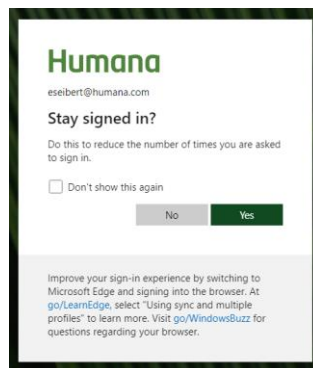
Humana

eseibert@humana.com

Stay signed in?

Do this to reduce the number of times you are asked to sign in.

Don't show this again

No

Yes

Improve your sign-in experience by switching to Microsoft Edge and signing into the browser. At go/LearnEdge, select "Using sync and multiple profiles" to learn more. Visit go/WindowsBuzz for questions regarding your browser.